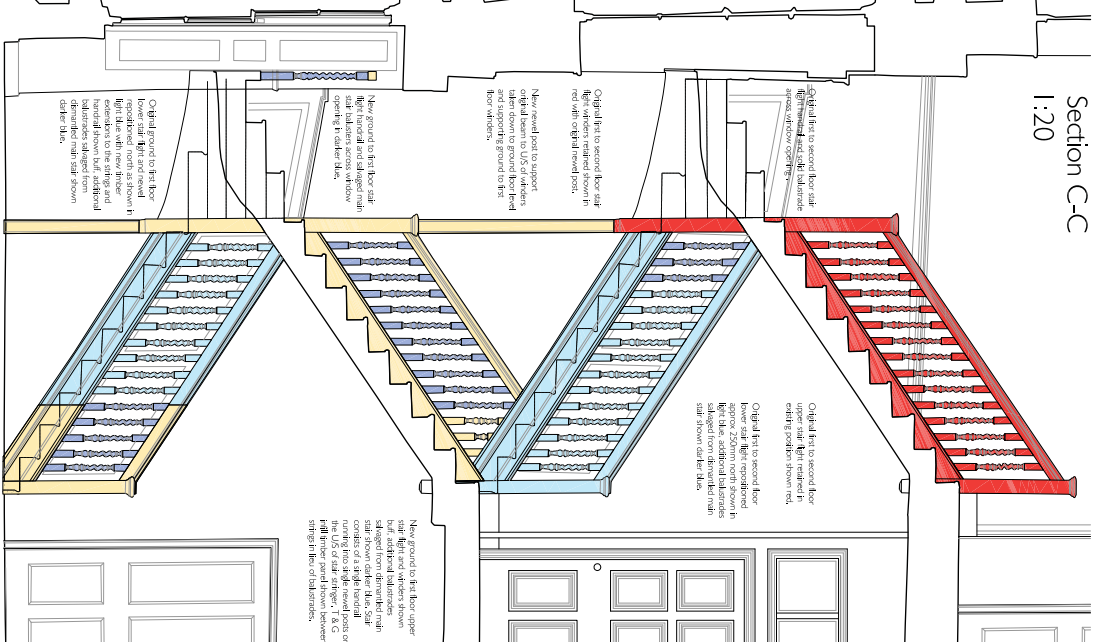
Section C-C
1:20

Original ground to first floor lower stair flight and newel repositioned north as shown in light blue with new timber extensions to the strings and handrail. Where a built additional balustrades salvaged from dismantled main stair shown darker blue.

New ground to first floor stair flight handrail and salvaged main stair balusters across window opening in darker blue.

New newel post to support original beam to U/S of winders taken down to ground floor level and supporting ground to first floor winders.

Original first to second floor stair flight winders retained shown in red with original newel post.

Original first to second floor stair flight and solid balustrade across window opening.

Original first to second floor lower stair flight repositioned approx 250mm north shown in light blue, additional balustrades salvaged from dismantled main stair shown darker blue.

Original first to second floor upper stair flight retained in existing position shown red.

New ground to first floor upper stair flight and winders shown built additional balustrades salvaged from dismantled main stair shown darker blue. Stair consists of a single handrail running into single newel posts on the U/S of stair stringer, T & G infill timber panel shown between strings in lieu of balustrades.